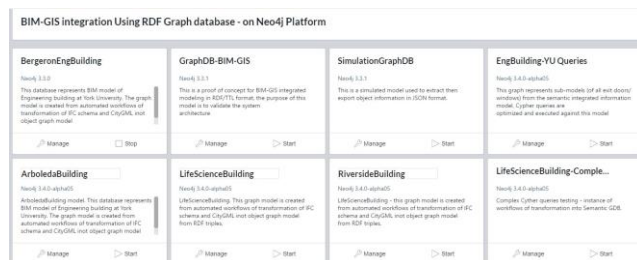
BIM-GIS integration Using RDF Graph database - on Neo4j Platform

BergeronEngBuilding
Neo4j 3.3.0
This database represents BIM model of Engineering building at York University. The graph model is created from automated workflows of transformation of IFC schema and CityGML into object graph model
Manage
Stop

GraphDB-BIM-GIS
Neo4j 3.3.1
This is a proof of concept for BIM-GIS integrated modeling in RDF/TTL format, the purpose of this model is to validate the system architecture
Manage
Start

SimulationGraphDB
Neo4j 3.3.1
This is a simulated model used to extract then export object information in JSON format.
Manage
Start

EngBuilding-YU Queries
Neo4j 3.4.0-alpha05
This graph represents sub-models (of all exit doors/windows) from the semantic integrated information model. Cypher queries are optimized and executed against this model
Manage
Start

ArboledaBuilding
Neo4j 3.4.0-alpha05
ArboledaBuilding model. This database represents BIM model of Engineering building at York University. The graph model is created from automated workflows of transformation of IFC schema and CityGML inot object graph model
Manage
Start

LifeScienceBuilding
Neo4j 3.4.0-alpha05
LifeScienceBuilding. This graph model is created from automated workflows of transformation of IFC schema and CityGML inot object graph model from RDF triples.
Manage
Start

RiversideBuilding
Neo4j 3.4.0-alpha05
RiversideBuilding - this graph model is created from automated workflows of transformation of IFC schema and CityGML inot object graph model from RDF triples.
Manage
Start

LifeScienceBuilding-Comple...
Neo4j 3.4.0-alpha05
Complex Cypher queries testing - instance of workflows of transformation into Semantic GDB.
Manage
Start